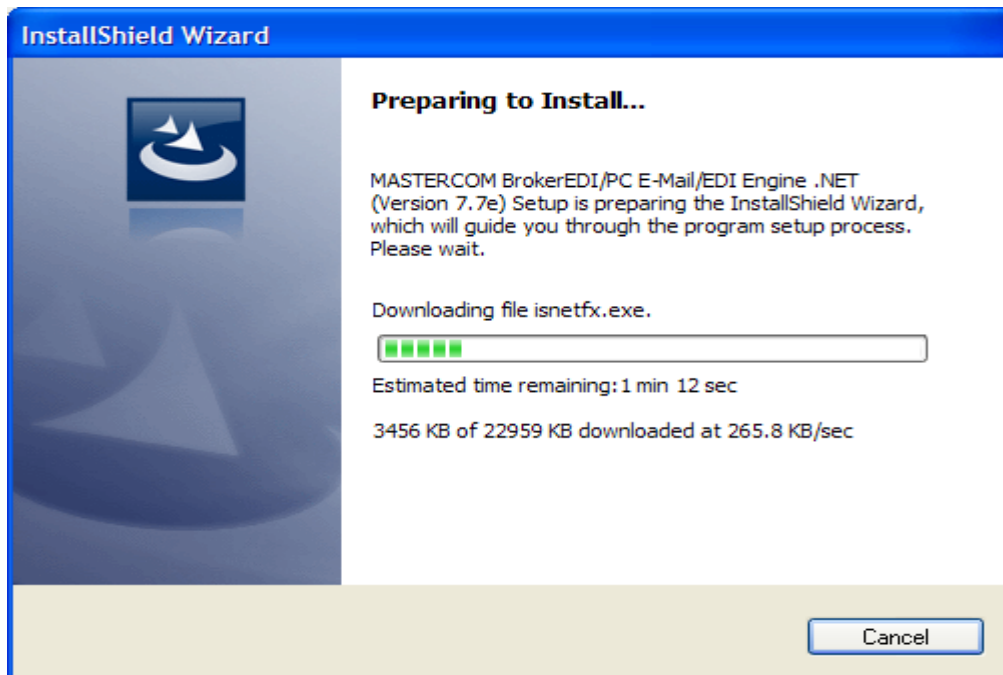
InstallShield Wizard

Preparing to Install...

MASTERCOM BrokerEDI/PC E-Mail/EDI Engine .NET (Version 7.7e) Setup is preparing the InstallShield Wizard, which will guide you through the program setup process. Please wait.

Downloading file isnetfx.exe.

Estimated time remaining: 1 min 12 sec

3456 KB of 22959 KB downloaded at 265.8 KB/sec

Cancel